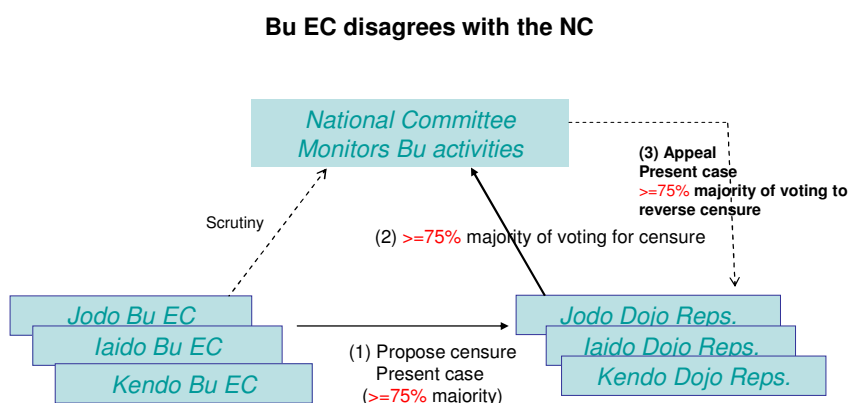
Bu EC disagrees with the NC

National Committee
Monitors Bu activities

(3) Appeal
Present case
>=75% majority of voting to reverse censure

Scrutiny

(2) >=75% majority of voting for censure

Jodo Bu EC
Iaido Bu EC
Kendo Bu EC

(1) Propose censure
Present case
(>=75% majority)

Jodo Dojo Reps.
Iaido Dojo Reps.
Kendo Dojo Reps.